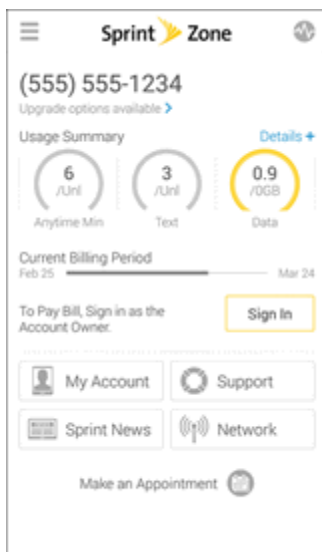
Sprint Zone

(555) 555-1234
Upgrade options available >

Usage Summary
Details +

6
/Unl
Anytime Min

3
/Unl
Text

0.9
/0GB
Data

Current Billing Period
Feb 25
Mar 24

To Pay Bill, Sign in as the Account Owner.

Sign In

My Account
Support
Sprint News
Network

Make an Appointment